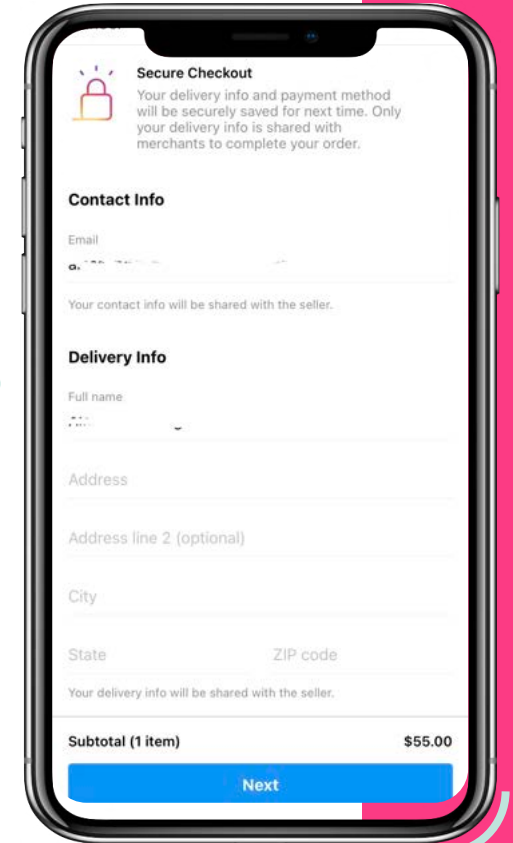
Secure Checkout

Your delivery info and payment method will be securely saved for next time. Only your delivery info is shared with merchants to complete your order.

Contact Info

Email

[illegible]

Your contact info will be shared with the seller.

Delivery Info

Full name

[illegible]

Address

Address line 2 (optional)

City

State

ZIP code

Your delivery info will be shared with the seller.

Subtotal (1 item)

$55.00

Next